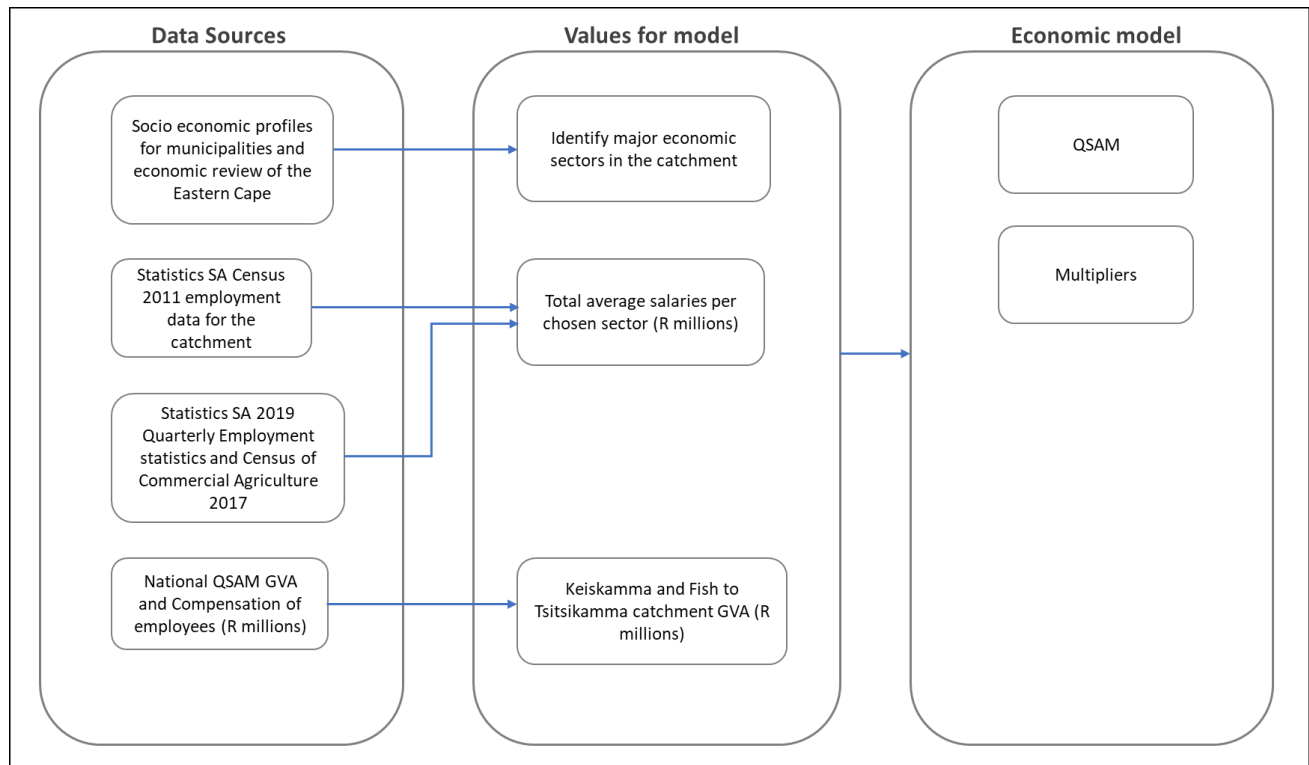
Data Sources

Socio economic profiles for municipalities and economic review of the Eastern Cape

Statistics SA Census 2011 employment data for the catchment

Statistics SA 2019 Quarterly Employment statistics and Census of Commercial Agriculture 2017

National QSAM GVA and Compensation of employees (R millions)

Values for model

Identify major economic sectors in the catchment

Total average salaries per chosen sector (R millions)

Keiskamma and Fish to Tsitsikamma catchment GVA (R millions)

Economic model

QSAM

Multipliers